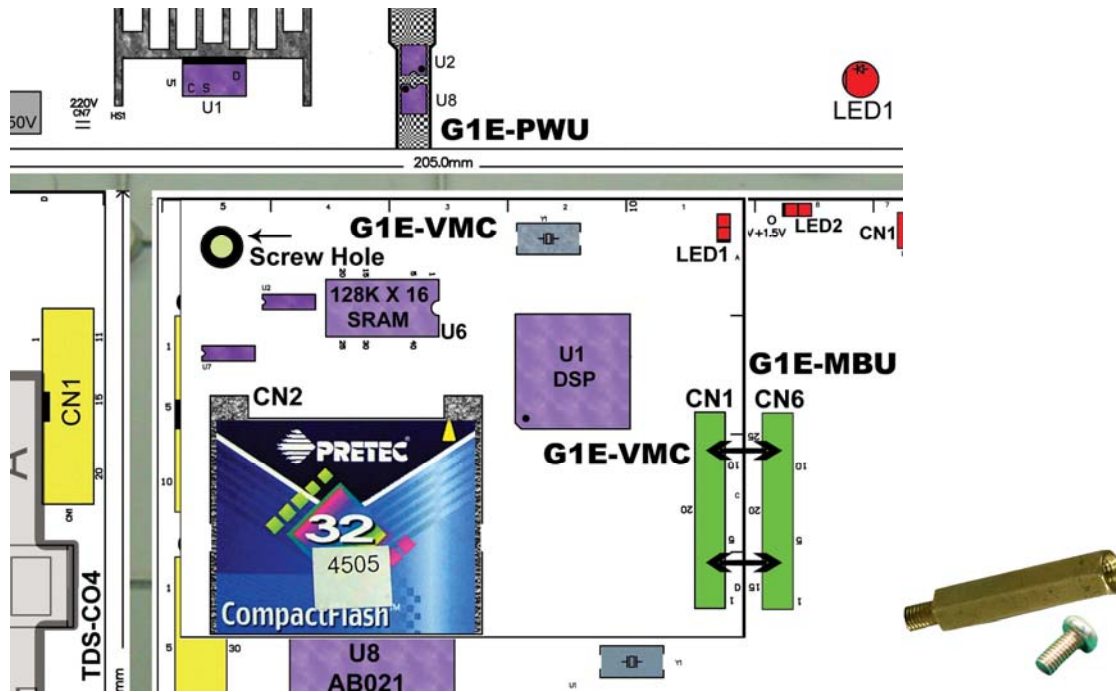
50V

220V
CN7

HS1

U1
C S D
U1

U2
U8
G1E-PWU

LED1

205.0mm

5 4 3 2 10 1

G1E-VMC
Screw Hole

LED1

V+1.5V LED2
CN1

128K X 16
SRAM
U6

U1
DSP

G1E-MBU

CN1

CN2

CN1 CN6

PRETEC

G1E-VMC

32
4505

CompactFlash™

TDS-CO4

U8
AB021